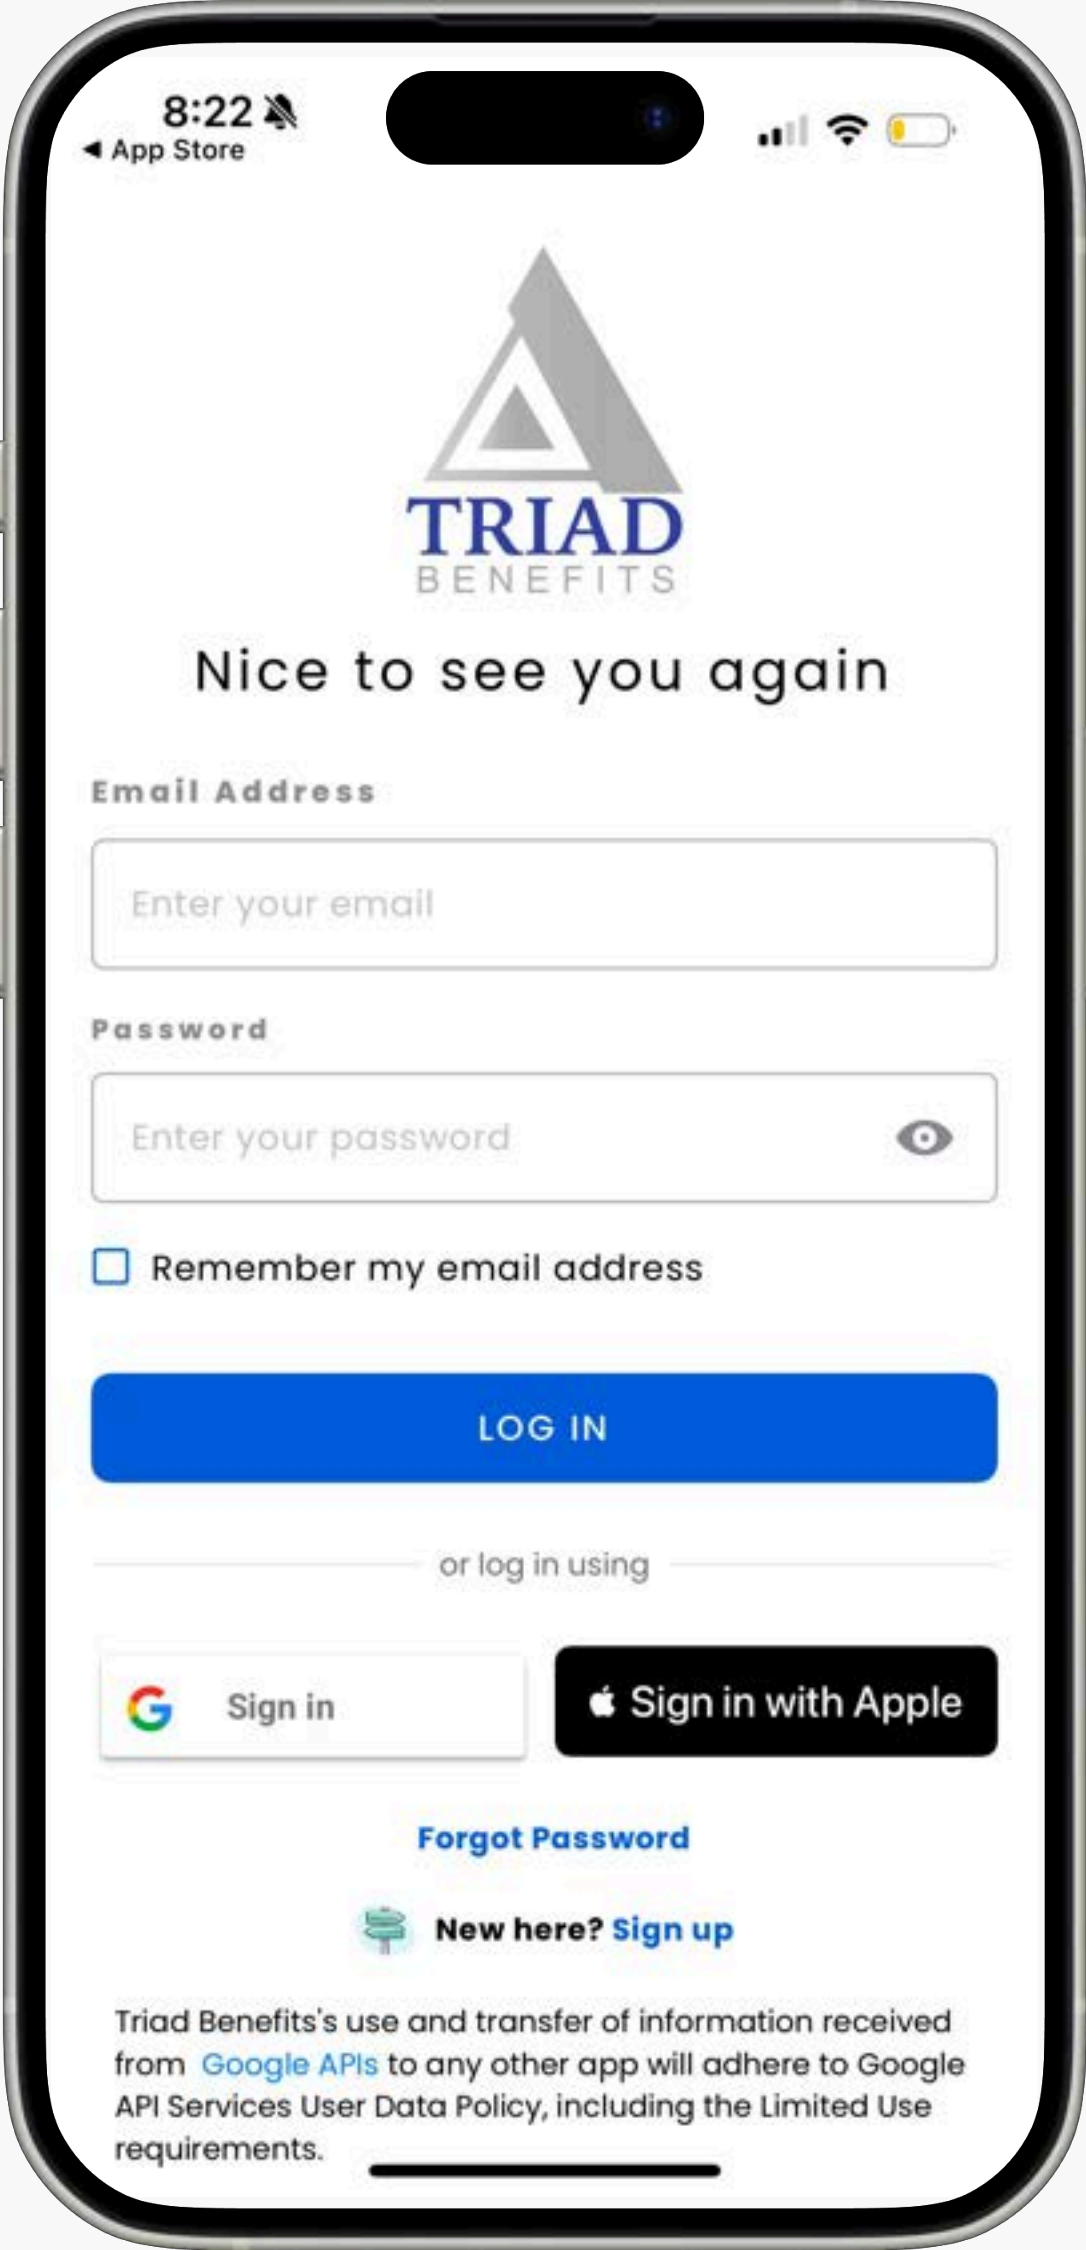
8:22
◂ App Store

TRIAD
BENEFITS

Nice to see you again

Email Address

Enter your email

Password

Enter your password

Remember my email address

LOG IN

or log in using

Sign in

Sign in with Apple

Forgot Password

New here? Sign up

Triad Benefits's use and transfer of information received from Google APIs to any other app will adhere to Google API Services User Data Policy, including the Limited Use requirements.